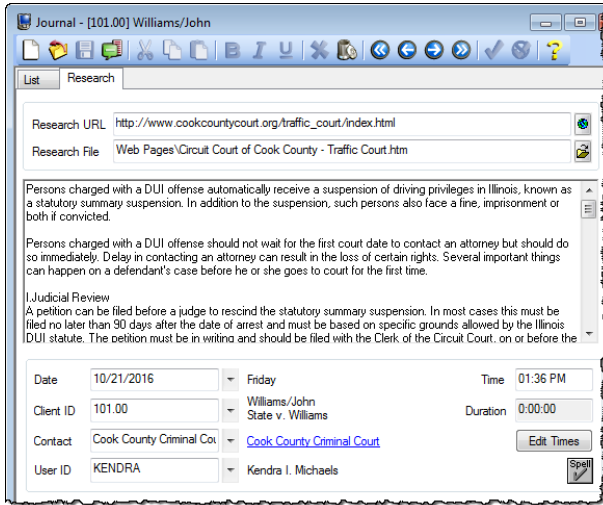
Journal - [101.00] Williams/John

List | Research

Research URL http://www.cookcountycourt.org/traffic_court/index.html

Research File Web Pages\Circuit Court of Cook County - Traffic Court.htm

Persons charged with a DUI offense automatically receive a suspension of driving privileges in Illinois, known as a statutory summary suspension. In addition to the suspension, such persons also face a fine, imprisonment or both if convicted.

Persons charged with a DUI offense should not wait for the first court date to contact an attorney but should do so immediately. Delay in contacting an attorney can result in the loss of certain rights. Several important things can happen on a defendant's case before he or she goes to court for the first time.

I.Judicial Review
A petition can be filed before a judge to rescind the statutory summary suspension. In most cases this must be filed no later than 90 days after the date of arrest and must be based on specific grounds allowed by the Illinois DUI statute. The petition must be in writing and should be filed with the Clerk of the Circuit Court, on or before the

Date 10/21/2016 Friday Time 01:36 PM

Client ID 101.00 Williams/John State v. Williams Duration 0:00:00

Contact Cook County Criminal Cou Cook County Criminal Court Edit Times

User ID KENDRA Kendra I. Michaels Spell